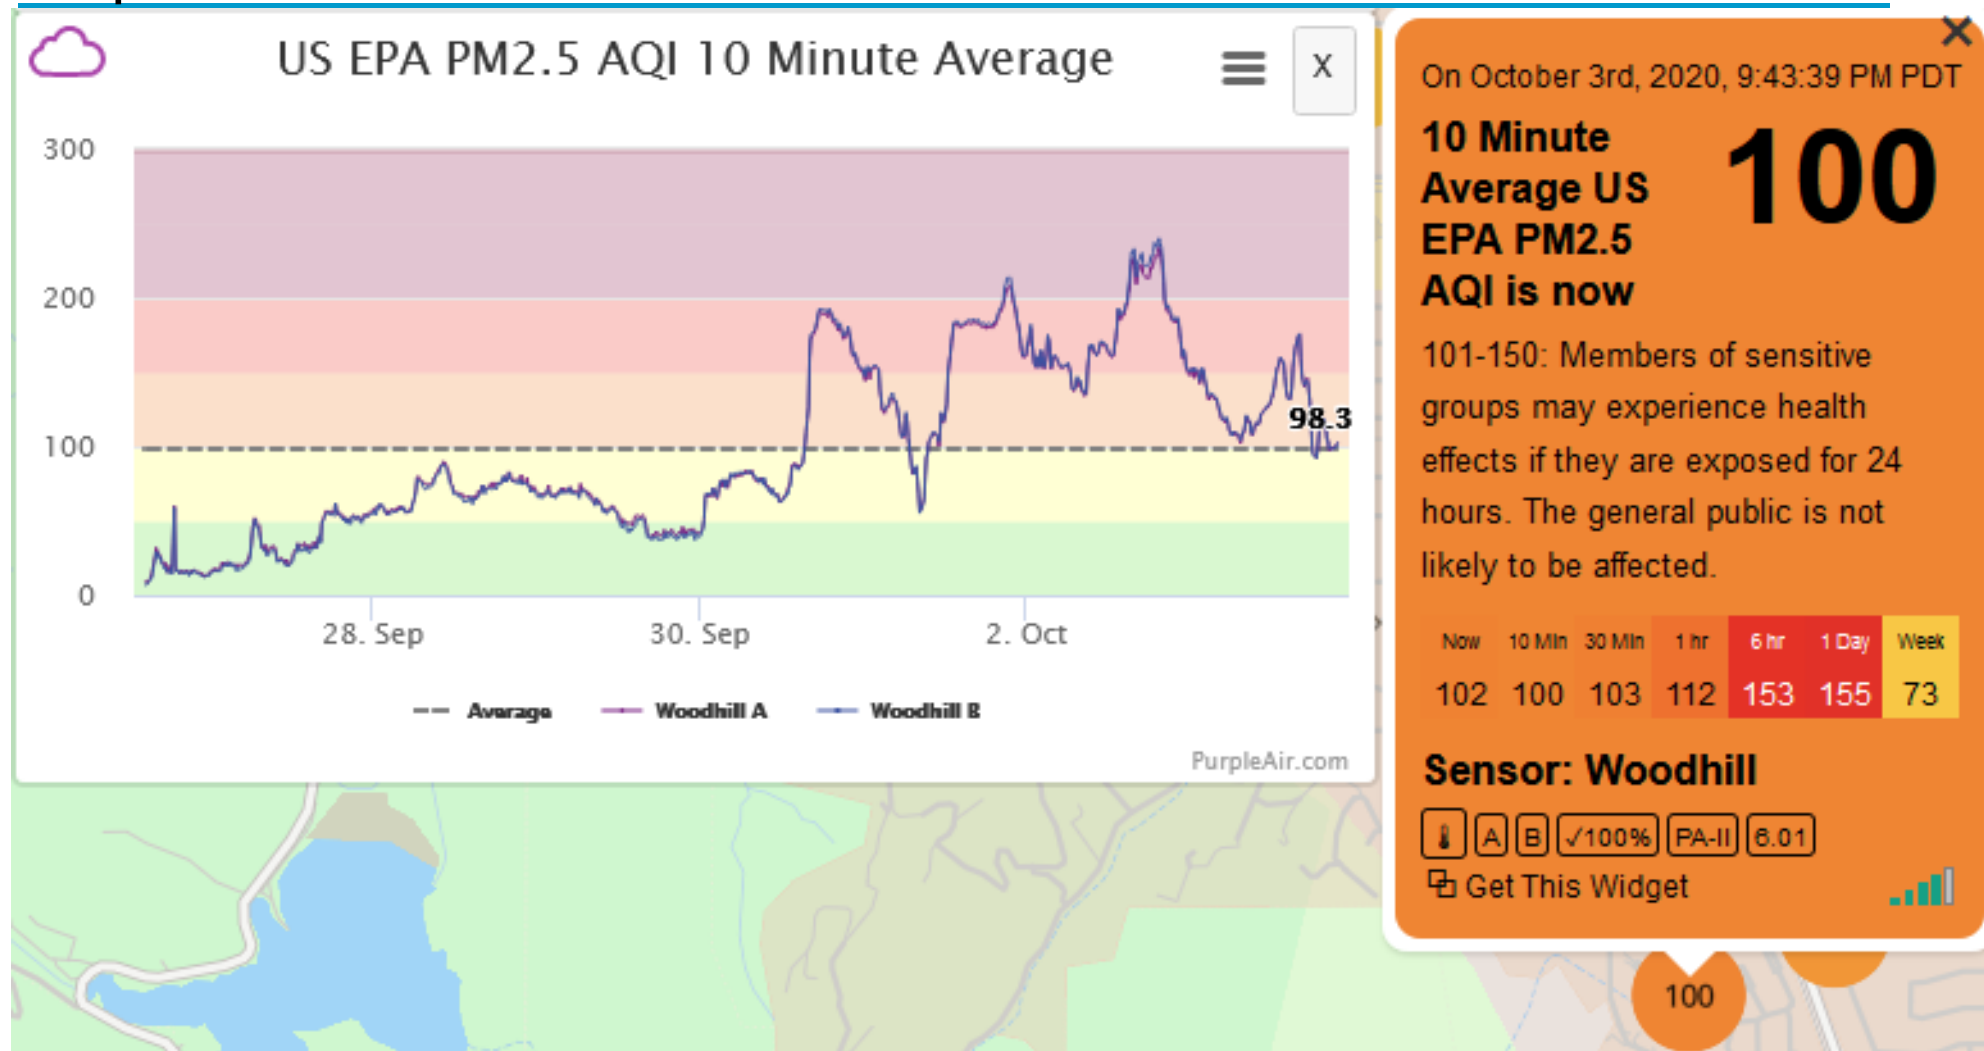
US EPA PM2.5 AQI 10 Minute Average

X

300
200
100
0

98.3

28. Sep
30. Sep
2. Oct

Average
Woodhill A
Woodhill B

PurpleAir.com

On October 3rd, 2020, 9:43:39 PM PDT

10 Minute Average US EPA PM2.5 AQI is now

100

101-150: Members of sensitive groups may experience health effects if they are exposed for 24 hours. The general public is not likely to be affected.

| Now | 10 Min | 30 Min | 1 hr | 6 hr | 1 Day | Week |
|---|---|---|---|---|---|---|
| 102 | 100 | 103 | 112 | 153 | 155 | 73 |

Sensor: Woodhill

A B ✓100% PA-II 6.01

Get This Widget

100